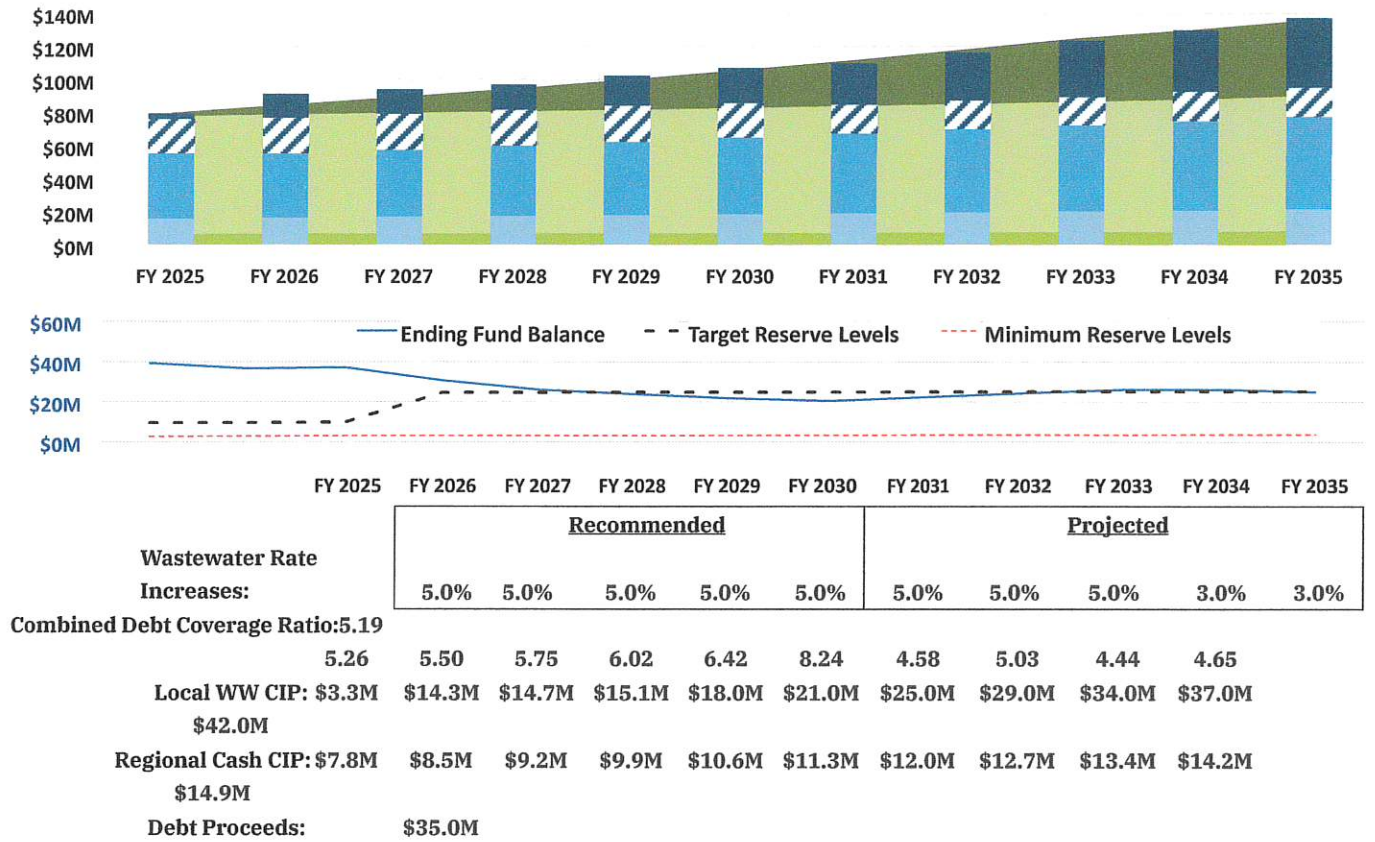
$140M
$120M
$100M
$80M
$60M
$40M
$20M
$0M

FY 2025 FY 2026 FY 2027 FY 2028 FY 2029 FY 2030 FY 2031 FY 2032 FY 2033 FY 2034 FY 2035

$60M
$40M
$20M
$0M

Ending Fund Balance
Target Reserve Levels
Minimum Reserve Levels

FY 2025 FY 2026 FY 2027 FY 2028 FY 2029 FY 2030 FY 2031 FY 2032 FY 2033 FY 2034 FY 2035

Recommended

Projected

Wastewater Rate Increases: 5.0% 5.0% 5.0% 5.0% 5.0% 5.0% 5.0% 5.0% 3.0% 3.0%

Combined Debt Coverage Ratio:5.19 5.26 5.50 5.75 6.02 6.42 8.24 4.58 5.03 4.44 4.65

Local WW CIP: $3.3M $14.3M $14.7M $15.1M $18.0M $21.0M $25.0M $29.0M $34.0M $37.0M $42.0M

Regional Cash CIP: $7.8M $8.5M $9.2M $9.9M $10.6M $11.3M $12.0M $12.7M $13.4M $14.2M $14.9M

Debt Proceeds: $35.0M